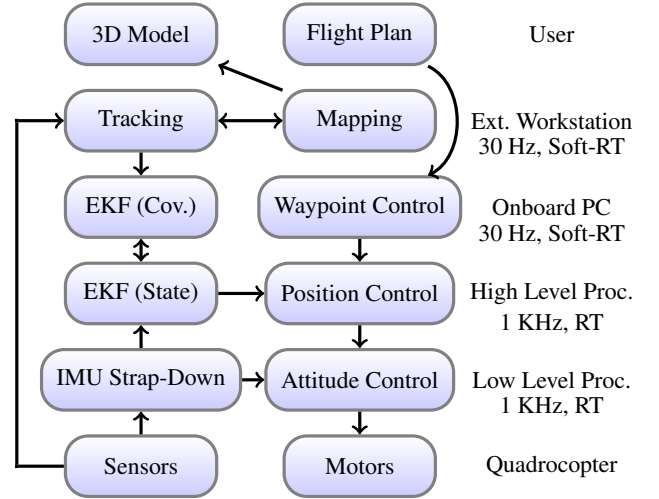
3D Model

Flight Plan

User

Tracking

Mapping

Ext. Workstation
30 Hz, Soft-RT

EKF (Cov.)

Waypoint Control

Onboard PC
30 Hz, Soft-RT

EKF (State)

Position Control

High Level Proc.
1 KHz, RT

IMU Strap-Down

Attitude Control

Low Level Proc.
1 KHz, RT

Sensors

Motors

Quadrocopter